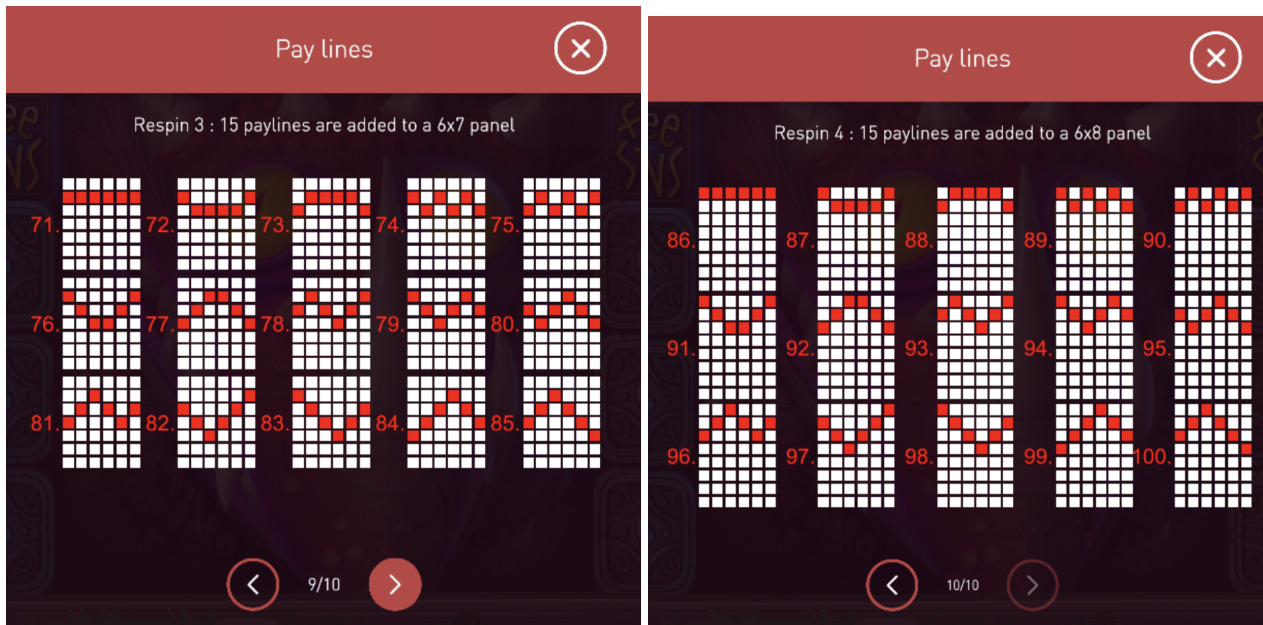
Pay lines

Respin 3 : 15 paylines are added to a 6x7 panel

71. 72. 73. 74. 75.

76. 77. 78. 79. 80.

81. 82. 83. 84. 85.

9/10

Pay lines

Respin 4 : 15 paylines are added to a 6x8 panel

86. 87. 88. 89. 90.

91. 92. 93. 94. 95.

96. 97. 98. 99. 100.

10/10